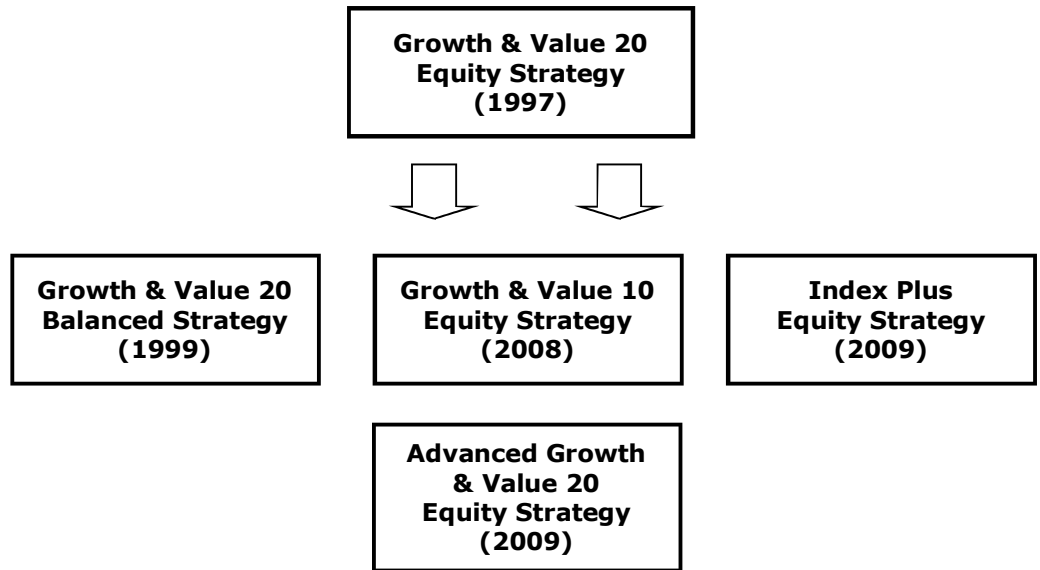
Growth & Value 20 Equity Strategy (1997)

Growth & Value 20 Balanced Strategy (1999)

Growth & Value 10 Equity Strategy (2008)

Index Plus Equity Strategy (2009)

Advanced Growth & Value 20 Equity Strategy (2009)